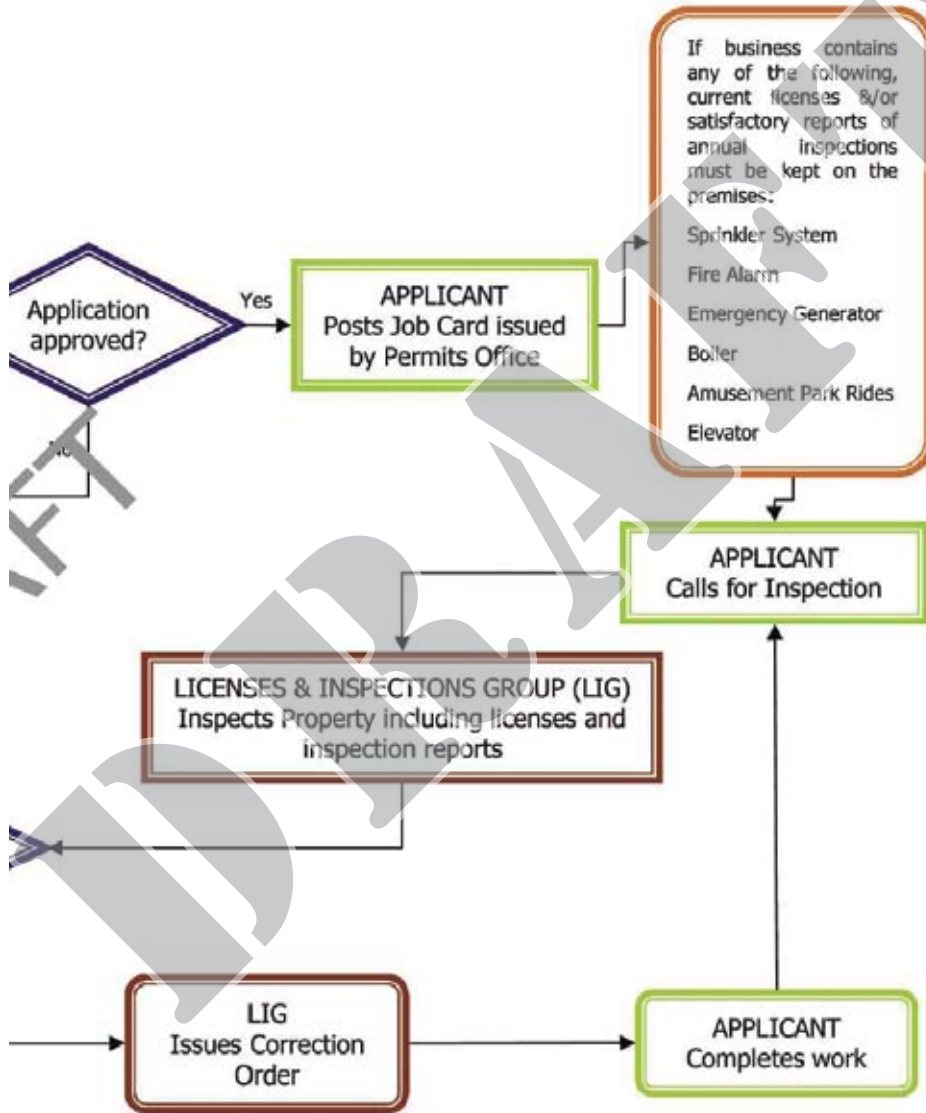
Application approved?

Yes

APPLICANT
Posts Job Card issued by Permits Office

If business contains any of the following, current licenses &/or satisfactory reports of annual inspections must be kept on the premises:

Sprinkler System

Fire Alarm

Emergency Generator

Boiler

Amusement Park Rides

Elevator

No

APPLICANT
Calls for Inspection

LICENSES & INSPECTIONS GROUP (LIG)
Inspects Property including licenses and inspection reports

LIG
Issues Correction Order

APPLICANT
Completes work

DRAFT